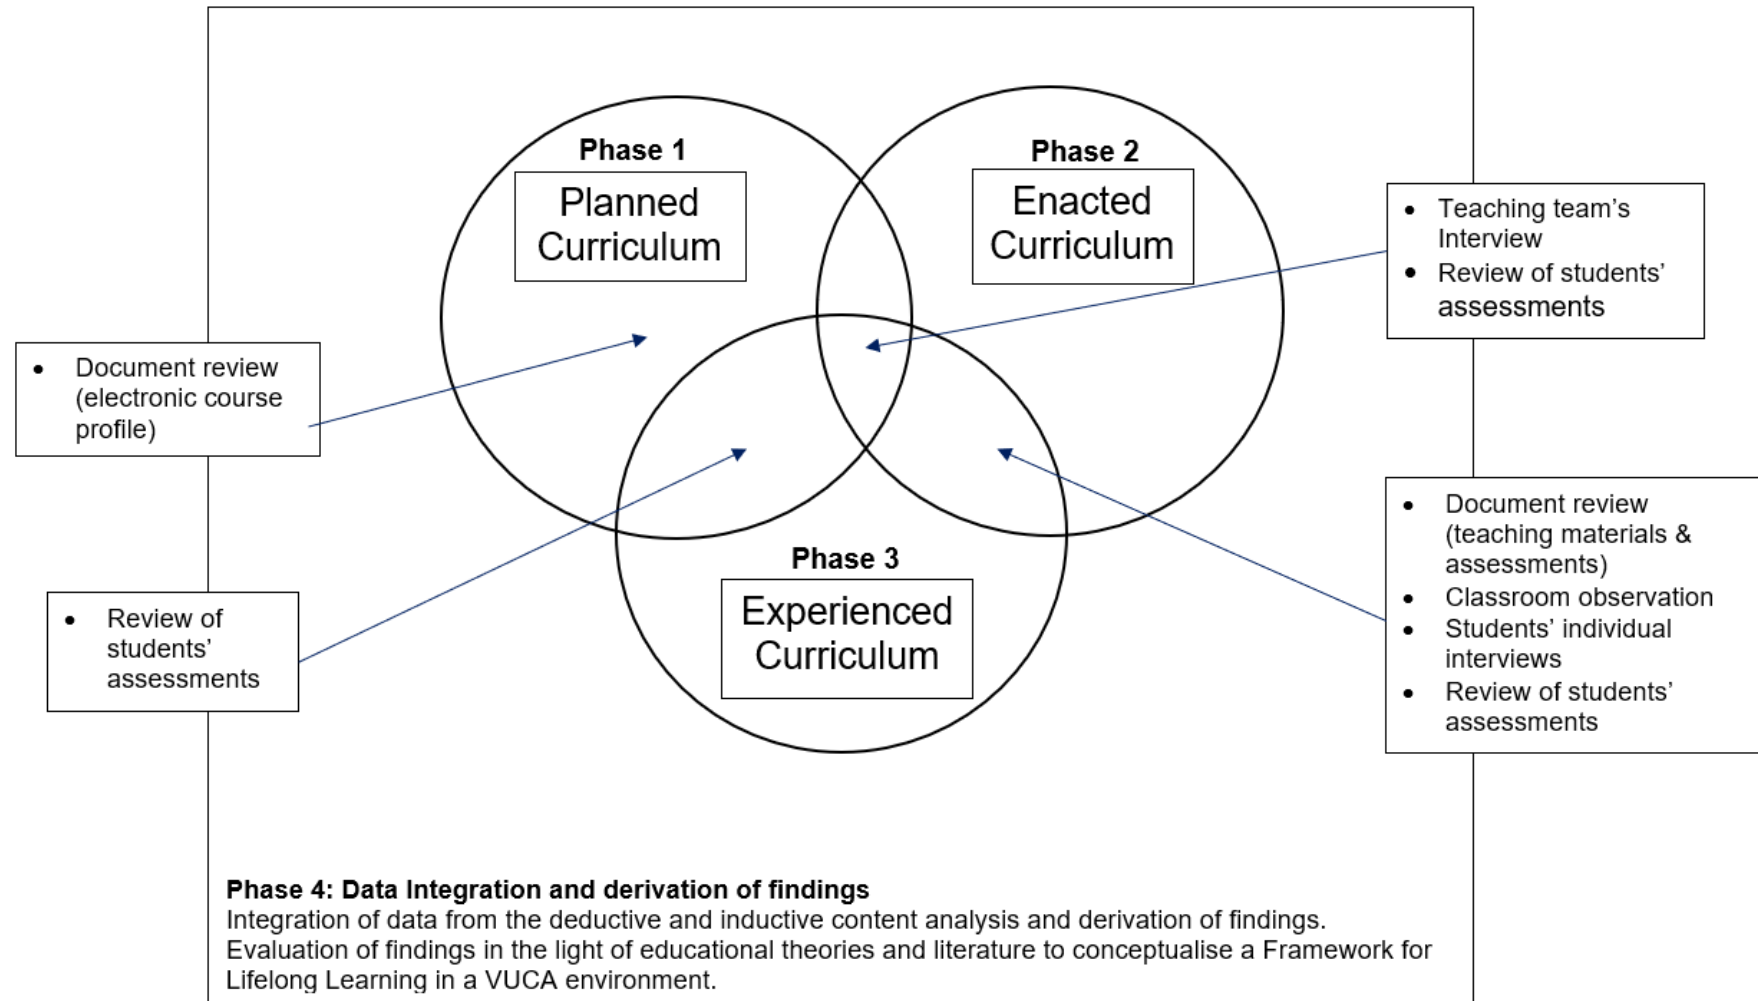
Phase 1
Planned Curriculum

Phase 2
Enacted Curriculum

Teaching team's Interview
Review of students' assessments

Document review (electronic course profile)

Phase 3
Experienced Curriculum

Review of students' assessments

Document review (teaching materials & assessments)
Classroom observation
Students' individual interviews
Review of students' assessments

**Phase 4: Data Integration and derivation of findings**
Integration of data from the deductive and inductive content analysis and derivation of findings. Evaluation of findings in the light of educational theories and literature to conceptualise a Framework for Lifelong Learning in a VUCA environment.